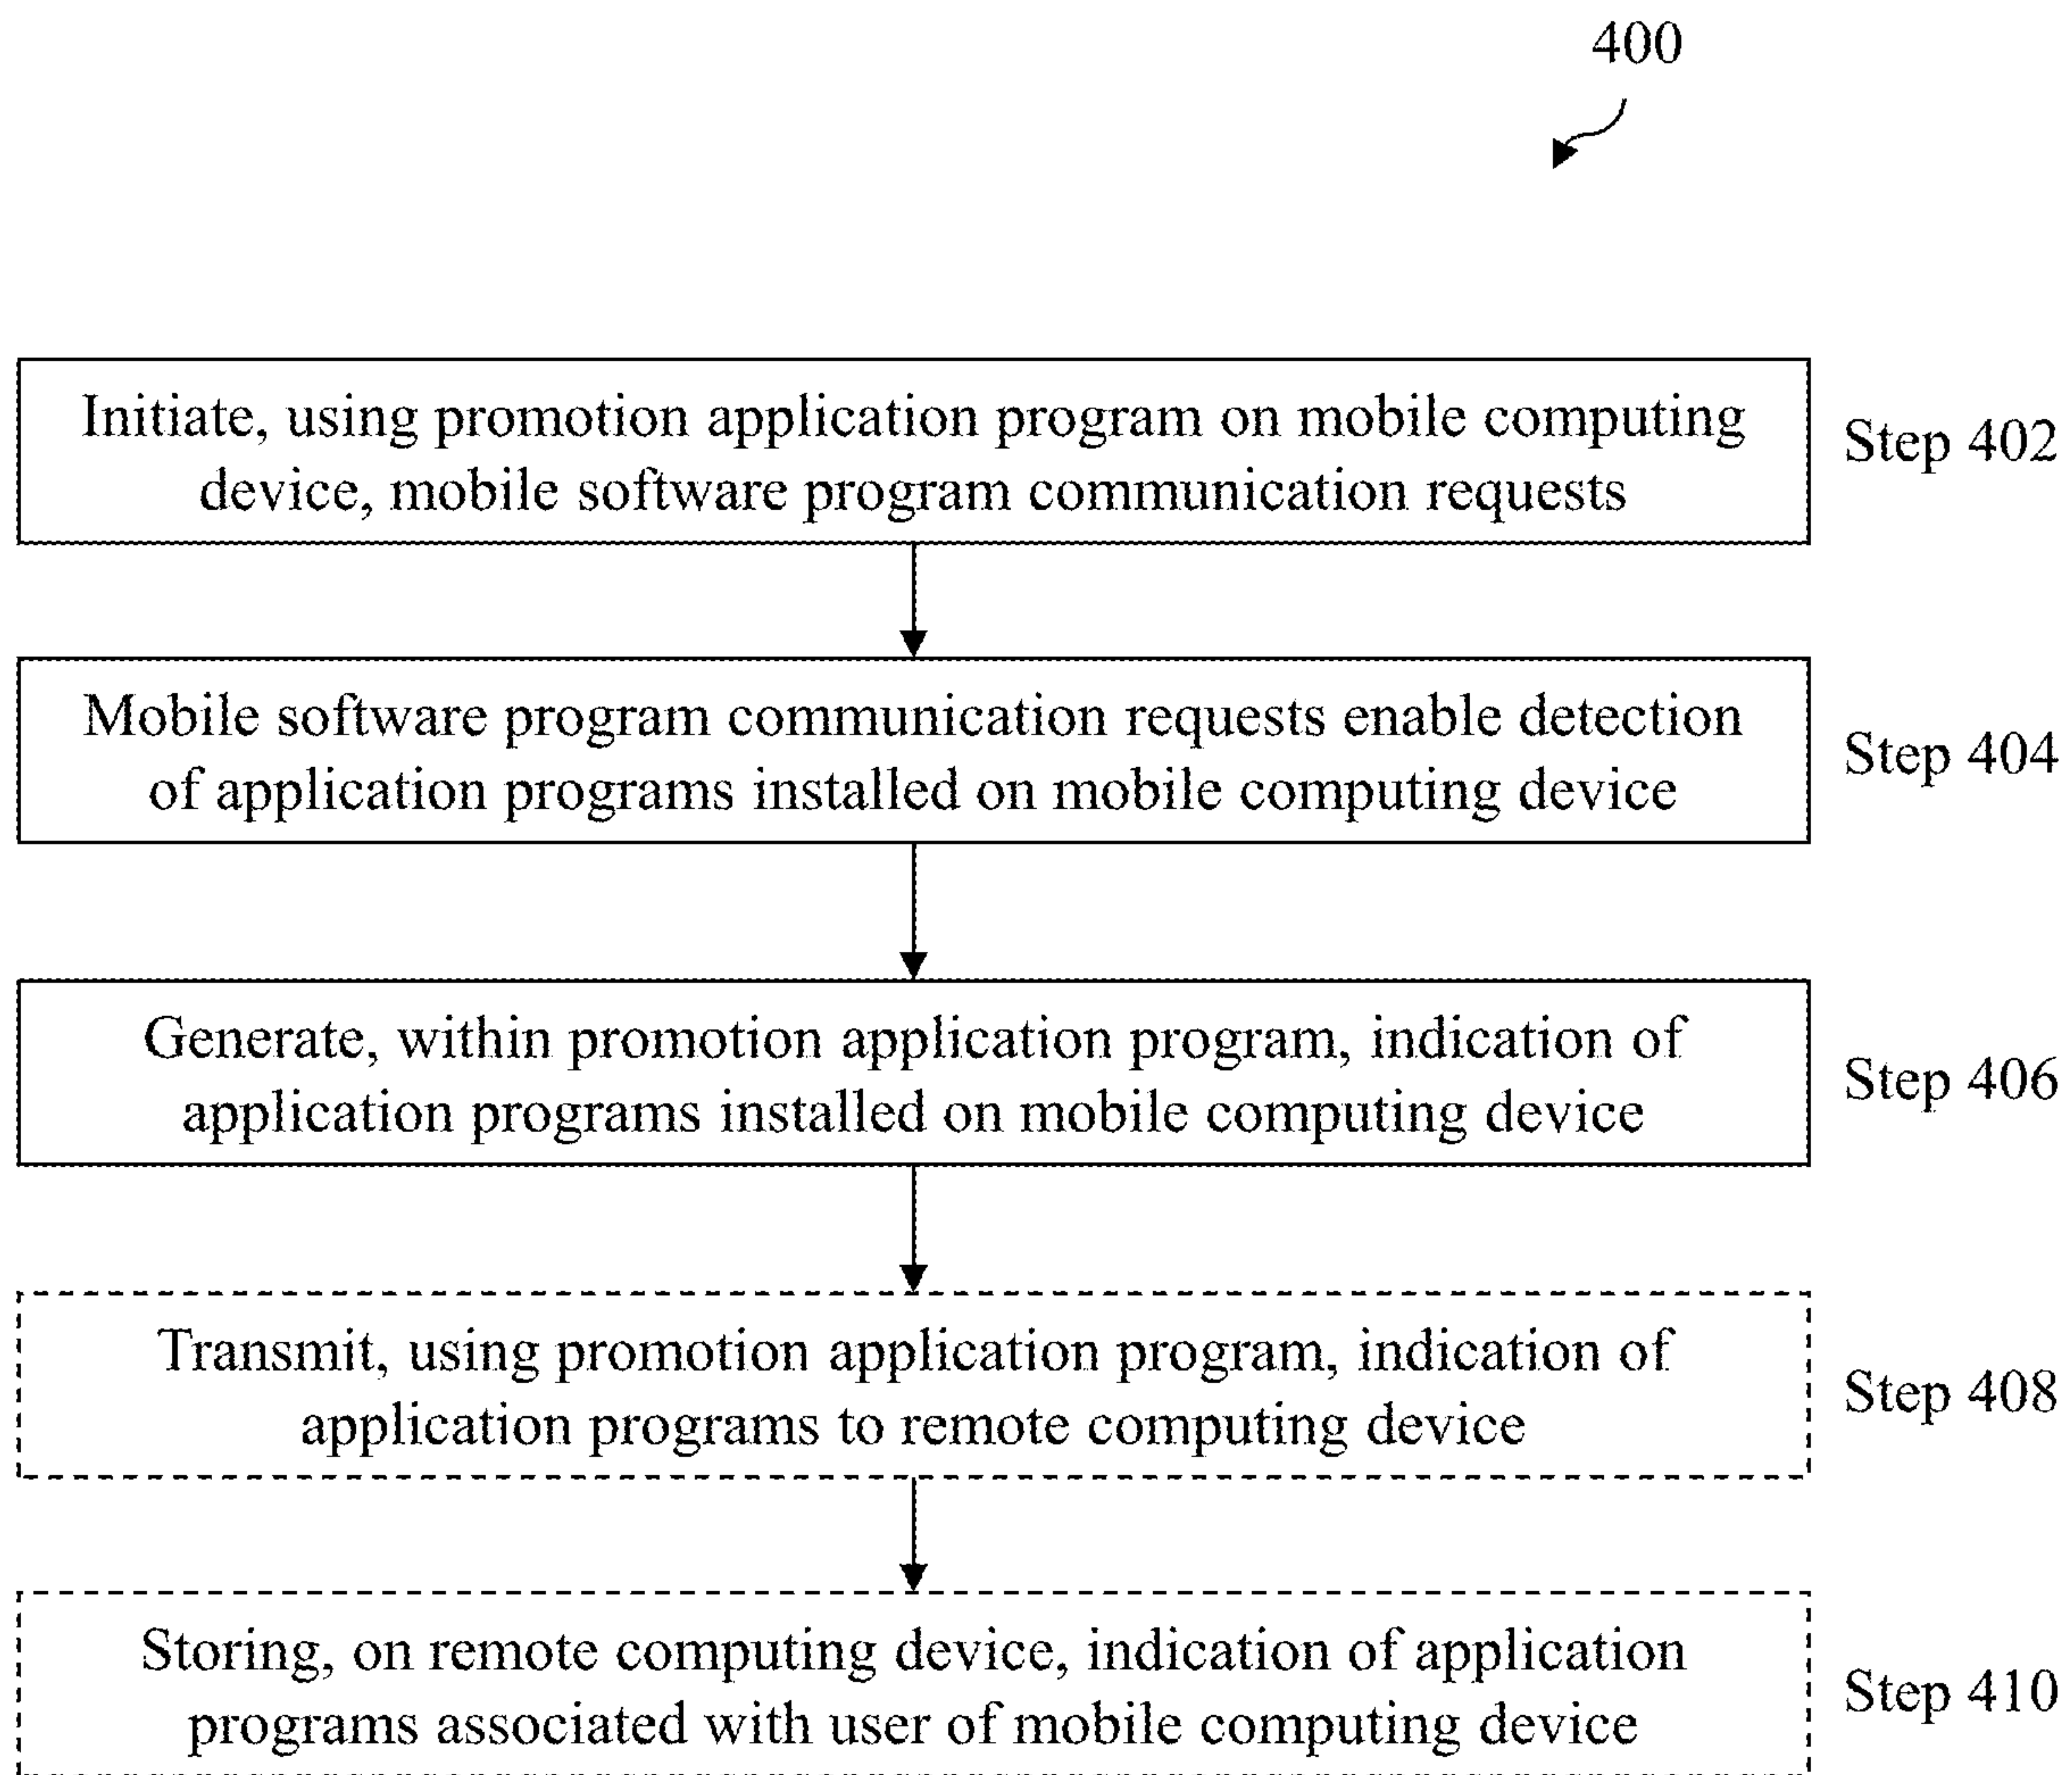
400

Initiate, using promotion application program on mobile computing device, mobile software program communication requests

Step 402

Mobile software program communication requests enable detection of application programs installed on mobile computing device

Step 404

Generate, within promotion application program, indication of application programs installed on mobile computing device

Step 406

Transmit, using promotion application program, indication of application programs to remote computing device

Step 408

Storing, on remote computing device, indication of application programs associated with user of mobile computing device

Step 410